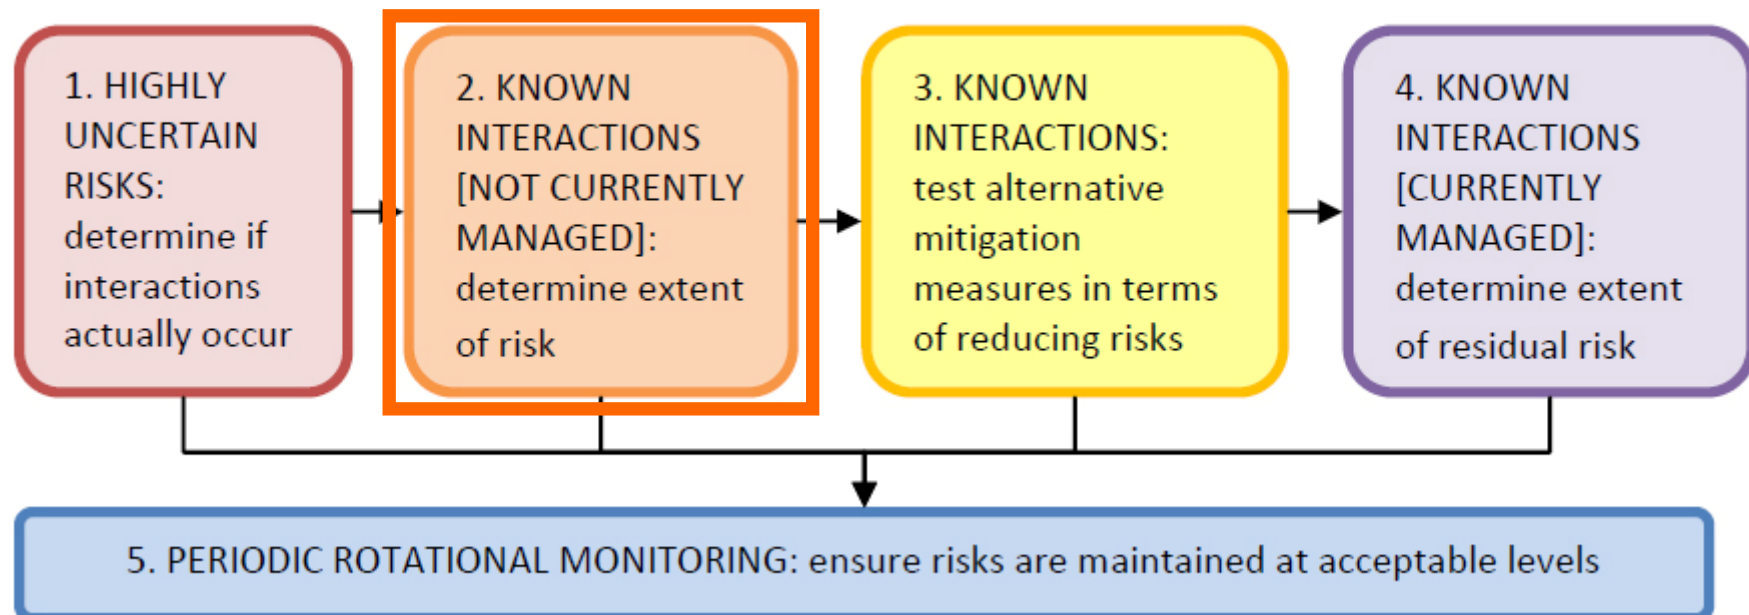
1. HIGHLY UNCERTAIN RISKS: determine if interactions actually occur

2. KNOWN INTERACTIONS [NOT CURRENTLY MANAGED]: determine extent of risk

3. KNOWN INTERACTIONS: test alternative mitigation measures in terms of reducing risks

4. KNOWN INTERACTIONS [CURRENTLY MANAGED]: determine extent of residual risk

5. PERIODIC ROTATIONAL MONITORING: ensure risks are maintained at acceptable levels